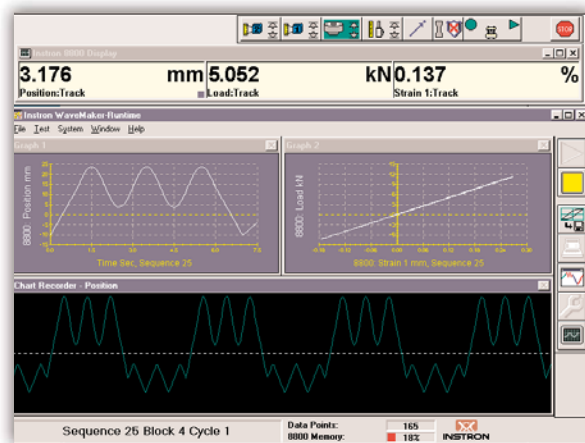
STOP

Instron 8800 Display

3.176 mm
Position:Track

5.052 kN
Load:Track

0.137 %
Strain 1:Track

Instron WaveMaker-Runtime

File Test System Window Help

Graph 1

8800: Position mm

Time Sec, Sequence 25

Graph 2

8800: Load kN

8800: Strain 1 mm, Sequence 25

Chart Recorder - Position

Sequence 25 Block 4 Cycle 1

Data Points: 165
8800 Memory: 18%

INSTRON